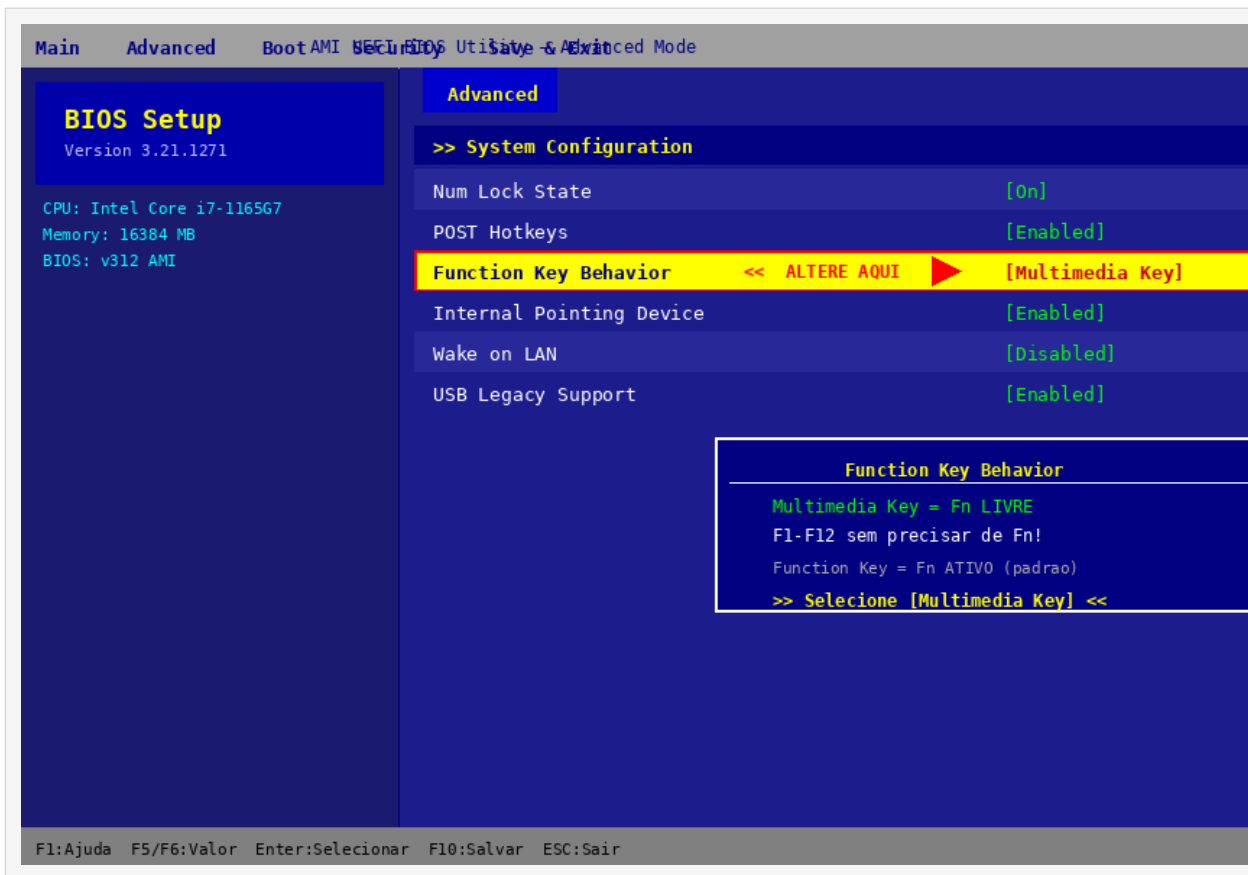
Main Advanced Boot Security Save & Exit

AMI UEFI BIOS Utility - Advanced Mode

BIOS Setup
Version 3.21.1271

CPU: Intel Core i7-1165G7
Memory: 16384 MB
BIOS: v312 AMI

Advanced

>> System Configuration

| | |
|---|---|
| Num Lock State | [On] |
| POST Hotkeys | [Enabled] |
| Function Key Behavior << ALTERE AQUI | [Multimedia Key] |
| Internal Pointing Device | [Enabled] |
| Wake on LAN | [Disabled] |
| USB Legacy Support | [Enabled] |

Function Key Behavior

Multimedia Key = Fn LIVRE
F1-F12 sem precisar de Fn!
Function Key = Fn ATIVO (padrao)
>> Selecione [Multimedia Key] <<

F1:Ajuda F5/F6:Valor Enter:Selecionar F10:Salvar ESC:Sair